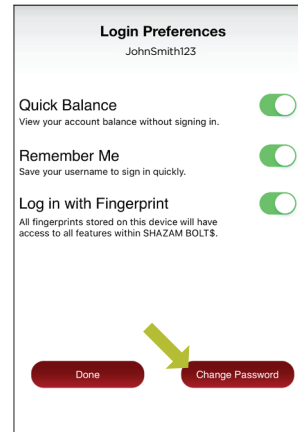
Login Preferences
JohnSmith123

Quick Balance
View your account balance without signing in.

Remember Me
Save your username to sign in quickly.

Log in with Fingerprint
All fingerprints stored on this device will have access to all features within SHAZAM BOLT$.

Done

Change Password